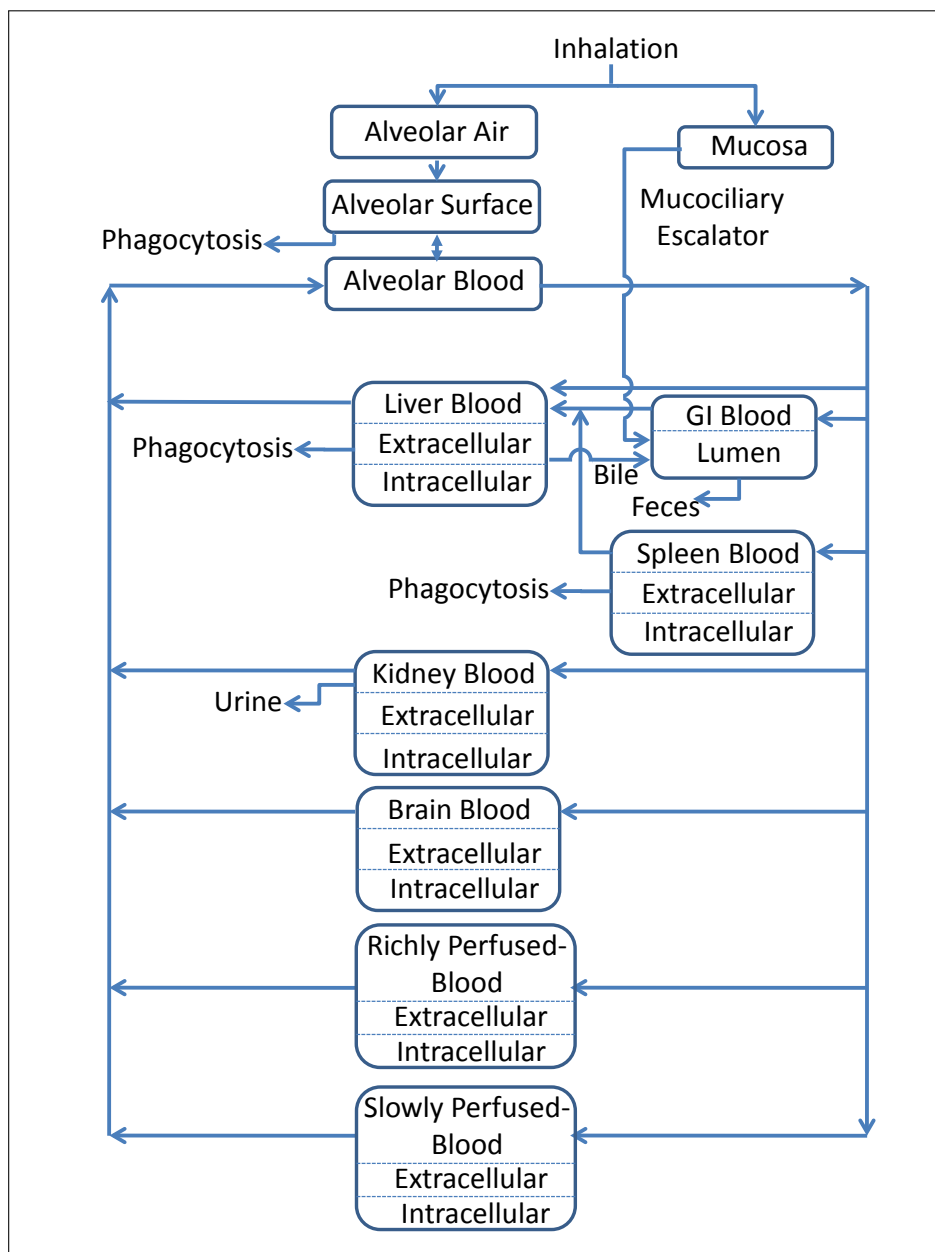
Inhalation

Alveolar Air

Mucosa

Alveolar Surface

Mucociliary Escalator

Phagocytosis

Alveolar Blood

Liver Blood
Extracellular
Intracellular

Phagocytosis

GI Blood
Lumen

Bile

Feces

Spleen Blood
Extracellular
Intracellular

Phagocytosis

Kidney Blood
Extracellular
Intracellular

Urine

Brain Blood
Extracellular
Intracellular

Richly Perfused-Blood
Extracellular
Intracellular

Slowly Perfused-Blood
Extracellular
Intracellular